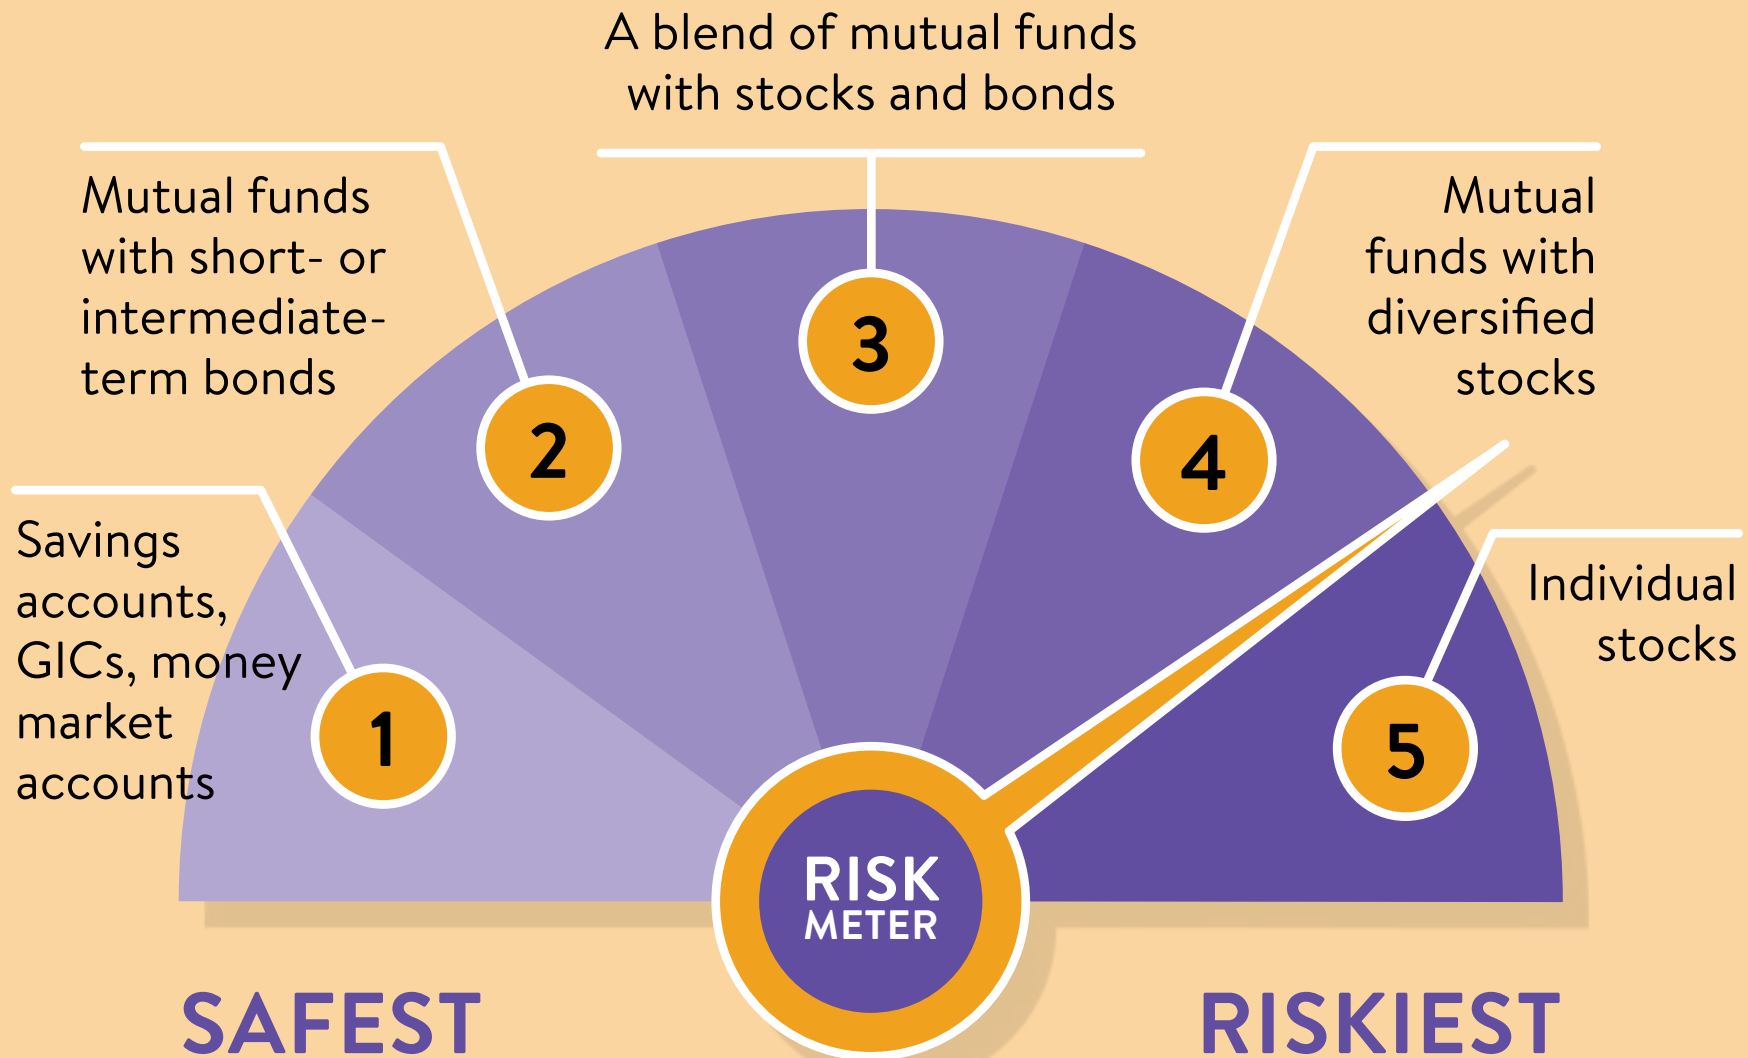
A blend of mutual funds with stocks and bonds

Mutual funds with short- or intermediate-term bonds

Mutual funds with diversified stocks

Savings accounts, GICs, money market accounts

1

2

3

4

Individual stocks

5

RISK METER

SAFEST

RISKIEST